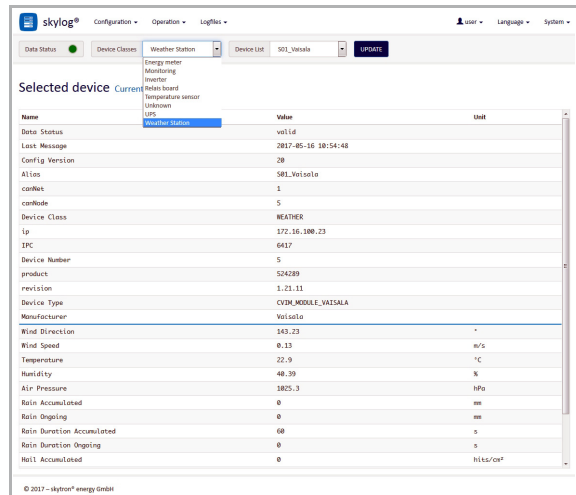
skylog®

Configuration ▾ Operation ▾ Logfiles ▾

user ▾ Language ▾ System ▾

Data Status

Device Classes

Weather Station

Device List

S01_Vaisala

UPDATE

Energy meter
Monitoring
Inverter
Relais board
Temperature sensor
Unknown
UPS
Weather Station

Selected device Current

| Name | Value | Unit |
|---|---|---|
| Data Status | valid | |
| Last Message | 2017-05-16 10:54:48 | |
| Config Version | 20 | |
| Alias | S01_Vaisala | |
| canNet | 1 | |
| canNode | 5 | |
| Device Class | WEATHER | |
| ip | 172.16.100.23 | |
| IPC | 6417 | |
| Device Number | 5 | |
| product | 524289 | |
| revision | 1.21.11 | |
| Device Type | CVIM_MODULE_VAISALA | |
| Manufacturer | Vaisala | |
| Wind Direction | 143.23 | ° |
| Wind Speed | 0.13 | m/s |
| Temperature | 22.9 | °C |
| Humidity | 40.39 | % |
| Air Pressure | 1025.3 | hPa |
| Rain Accumulated | 0 | mm |
| Rain Ongoing | 0 | mm |
| Rain Duration Accumulated | 60 | s |
| Rain Duration Ongoing | 0 | s |
| Hail Accumulated | 0 | hits/cm² |

© 2017 – skytron® energy GmbH